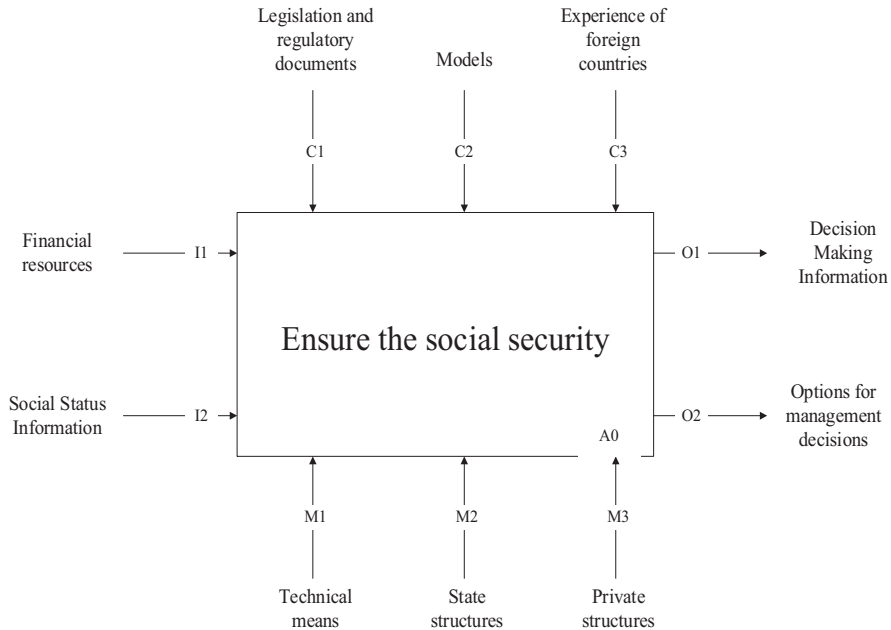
Legislation and regulatory documents

Models

Experience of foreign countries

C1

C2

C3

Financial resources

I1

O1

Decision Making Information

Ensure the social security

Social Status Information

I2

O2

Options for management decisions

A0

M1

M2

M3

Technical means

State structures

Private structures